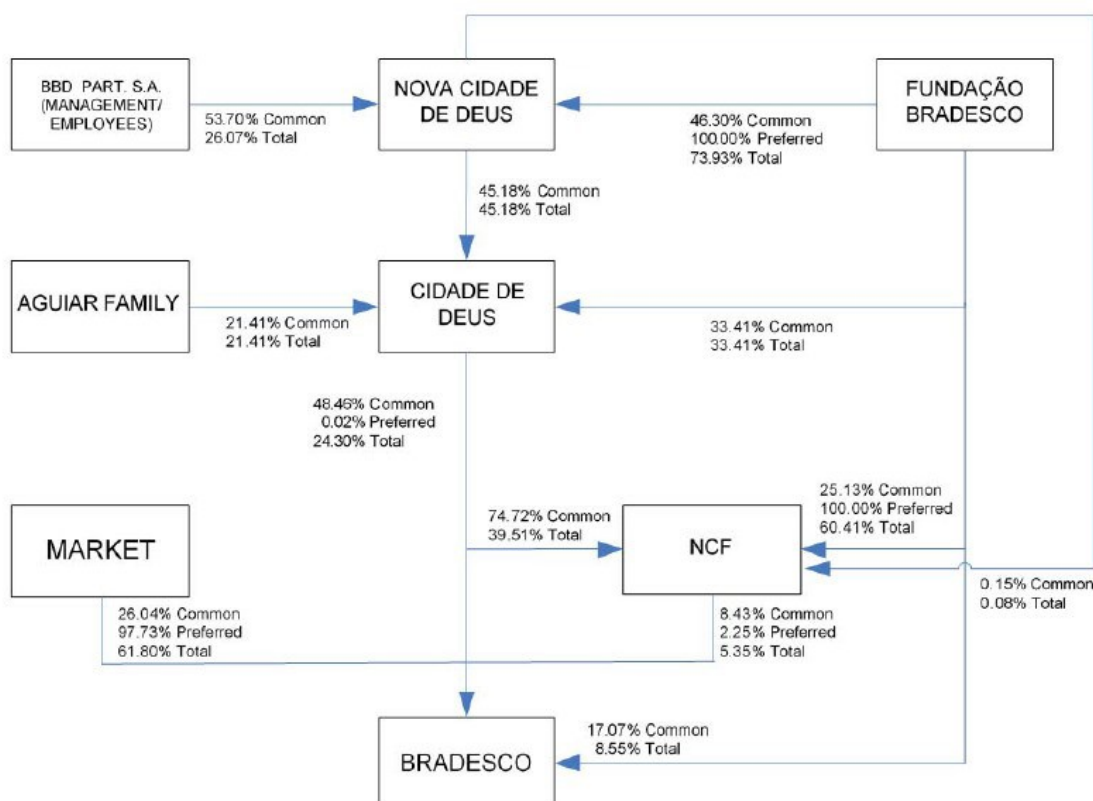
BBD PART. S.A. (MANAGEMENT/ EMPLOYEES)

53.70% Common
26.07% Total

NOVA CIDADE DE DEUS

46.30% Common
100.00% Preferred
73.93% Total

FUNDAÇÃO BRADESCO

45.18% Common
45.18% Total

AGUIAR FAMILY

21.41% Common
21.41% Total

CIDADE DE DEUS

33.41% Common
33.41% Total

48.46% Common
0.02% Preferred
24.30% Total

25.13% Common
100.00% Preferred
60.41% Total

MARKET

74.72% Common
39.51% Total

NCF

0.15% Common
0.08% Total

26.04% Common
97.73% Preferred
61.80% Total

8.43% Common
2.25% Preferred
5.35% Total

17.07% Common
8.55% Total

BRADESCO